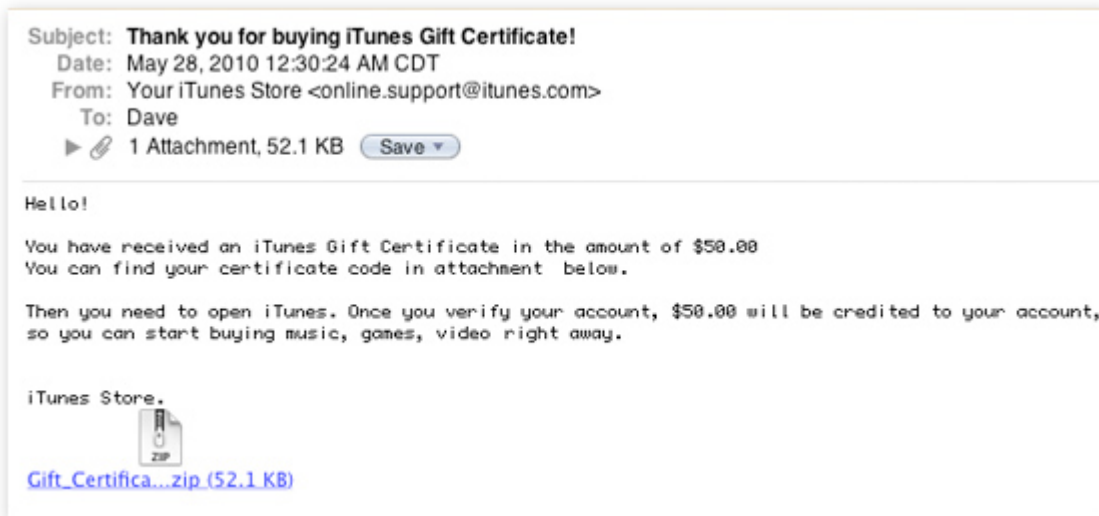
Subject: Thank you for buying iTunes Gift Certificate!
Date: May 28, 2010 12:30:24 AM CDT
From: Your iTunes Store <online.support@itunes.com>
To: Dave
1 Attachment, 52.1 KB Save

Hello!

You have received an iTunes Gift Certificate in the amount of $50.00
You can find your certificate code in attachment below.

Then you need to open iTunes. Once you verify your account, $50.00 will be credited to your account, so you can start buying music, games, video right away.

iTunes Store.

ZIP
Gift_Certifica...zip (52.1 KB)